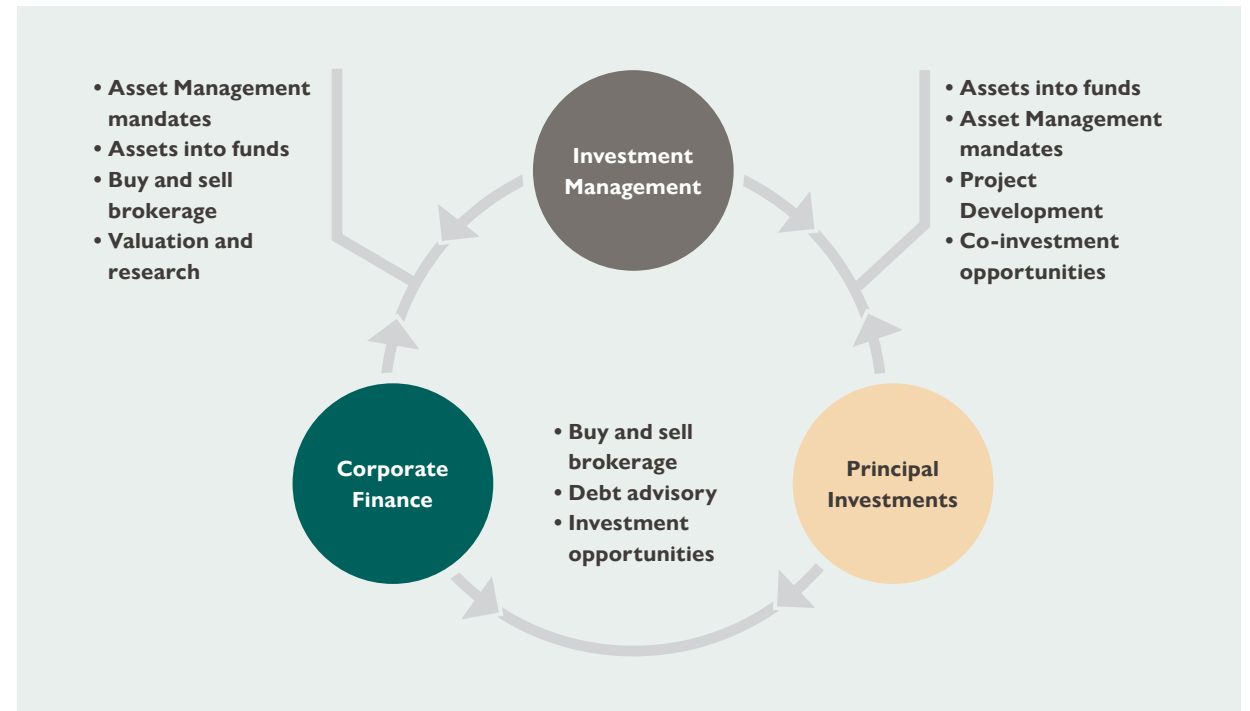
• Asset Management mandates
• Assets into funds
• Buy and sell brokerage
• Valuation and research

Investment Management

• Assets into funds
• Asset Management mandates
• Project Development
• Co-investment opportunities

Corporate Finance

• Buy and sell brokerage
• Debt advisory
• Investment opportunities

Principal Investments